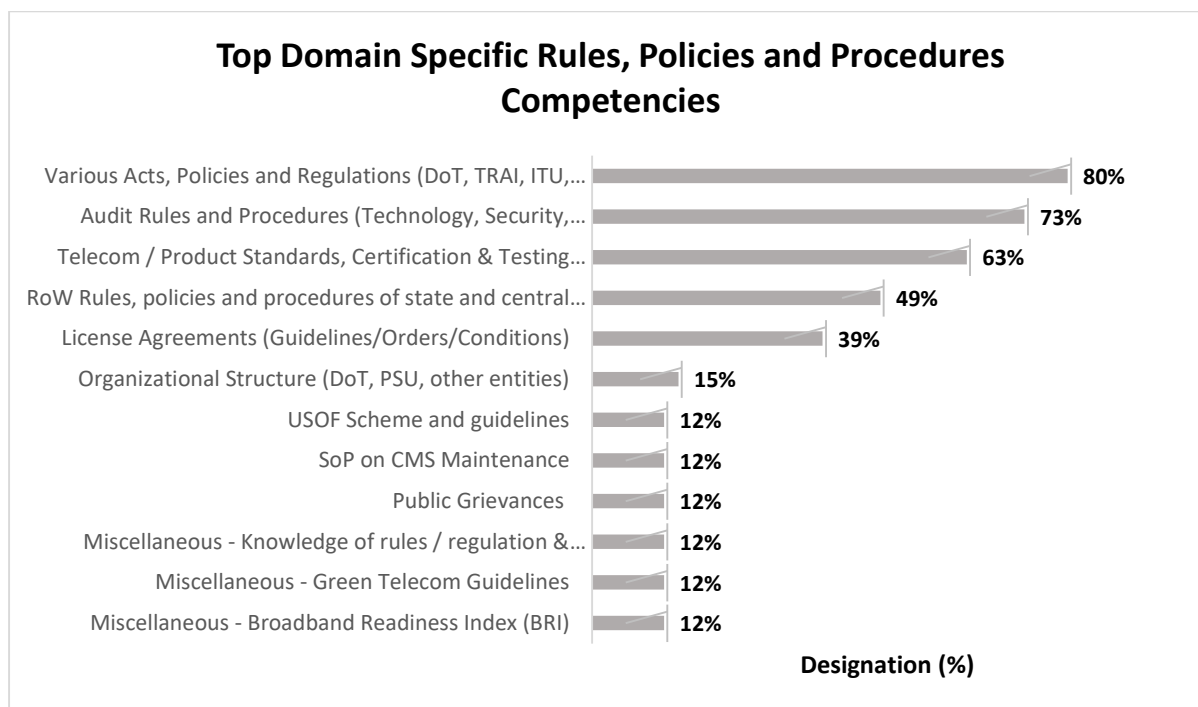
Top Domain Specific Rules, Policies and Procedures Competencies

Various Acts, Policies and Regulations (DoT, TRAI, ITU,… 80%
Audit Rules and Procedures (Technology, Security,… 73%
Telecom / Product Standards, Certification & Testing… 63%
RoW Rules, policies and procedures of state and central… 49%
License Agreements (Guidelines/Orders/Conditions) 39%
Organizational Structure (DoT, PSU, other entities) 15%
USOF Scheme and guidelines 12%
SoP on CMS Maintenance 12%
Public Grievances 12%
Miscellaneous - Knowledge of rules / regulation &… 12%
Miscellaneous - Green Telecom Guidelines 12%
Miscellaneous - Broadband Readiness Index (BRI) 12%

Designation (%)